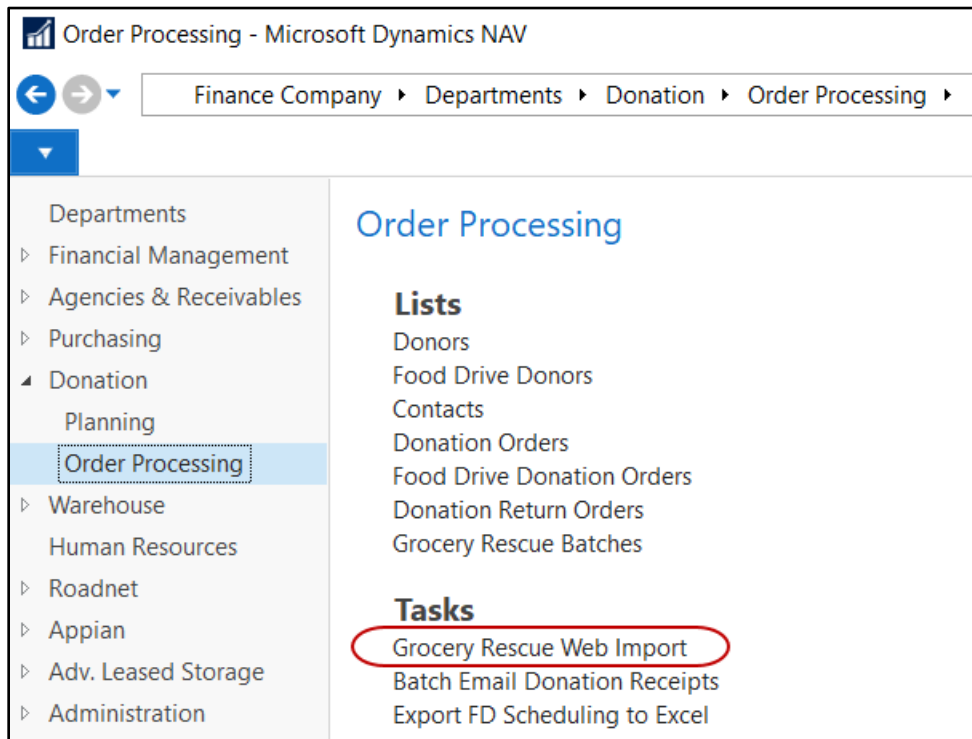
Order Processing - Microsoft Dynamics NAV

Finance Company ▸ Departments ▸ Donation ▸ Order Processing ▸

Departments
Financial Management
Agencies & Receivables
Purchasing
Donation
Planning
Order Processing
Warehouse
Human Resources
Roadnet
Appian
Adv. Leased Storage
Administration

Order Processing

Lists
Donors
Food Drive Donors
Contacts
Donation Orders
Food Drive Donation Orders
Donation Return Orders
Grocery Rescue Batches

Tasks
Grocery Rescue Web Import
Batch Email Donation Receipts
Export FD Scheduling to Excel